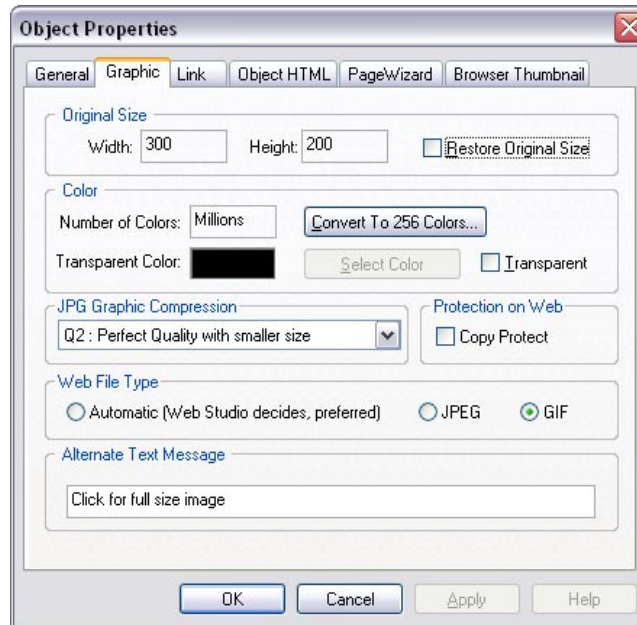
Object Properties

General Graphic Link Object HTML PageWizard Browser Thumbnail

Original Size

Width: 300 Height: 200 Restore Original Size

Color

Number of Colors: Millions Convert To 256 Colors...

Transparent Color: Select Color Transparent

JPG Graphic Compression

Q2 : Perfect Quality with smaller size

Protection on Web

Copy Protect

Web File Type

Automatic (Web Studio decides, preferred) JPEG GIF

Alternate Text Message

Click for full size image

OK Cancel Apply Help